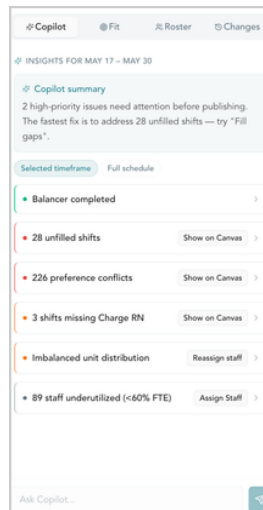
Copilot Fit Roster Changes

INSIGHTS FOR MAY 17 – MAY 30

Copilot summary
2 high-priority issues need attention before publishing. The fastest fix is to address 28 unfilled shifts — try "Fill gaps".

Selected timeframe Full schedule

• Balancer completed

• 28 unfilled shifts Show on Canvas

• 226 preference conflicts Show on Canvas

• 3 shifts missing Charge RN Show on Canvas

• Imbalanced unit distribution Reassign staff

• 89 staff underutilized (<60% FTE) Assign Staff

Ask Copilot...